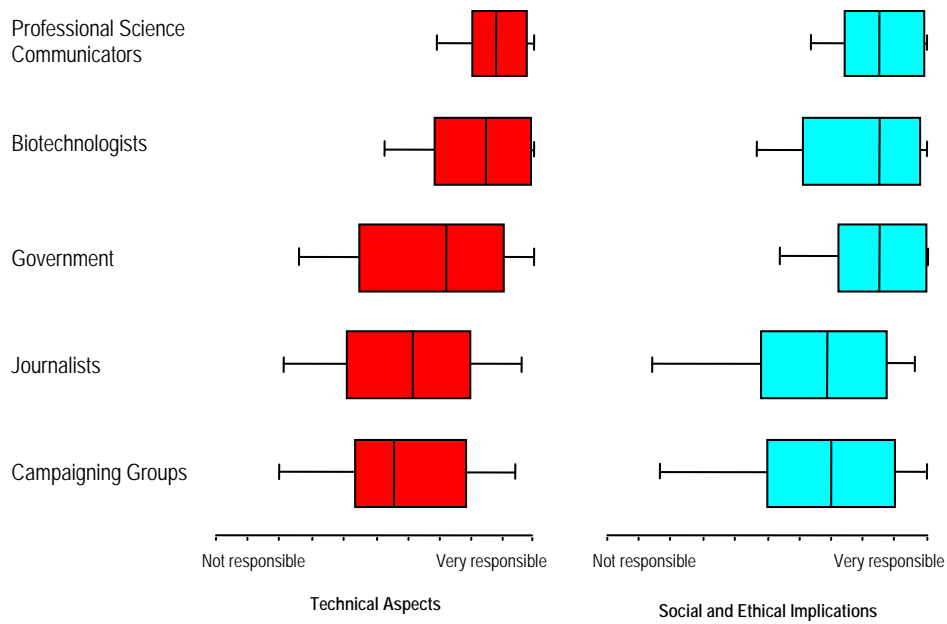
Professional Science Communicators

Biotechnologists

Government

Journalists

Campaigning Groups

Not responsible
Very responsible

Technical Aspects

Not responsible
Very responsible

Social and Ethical Implications